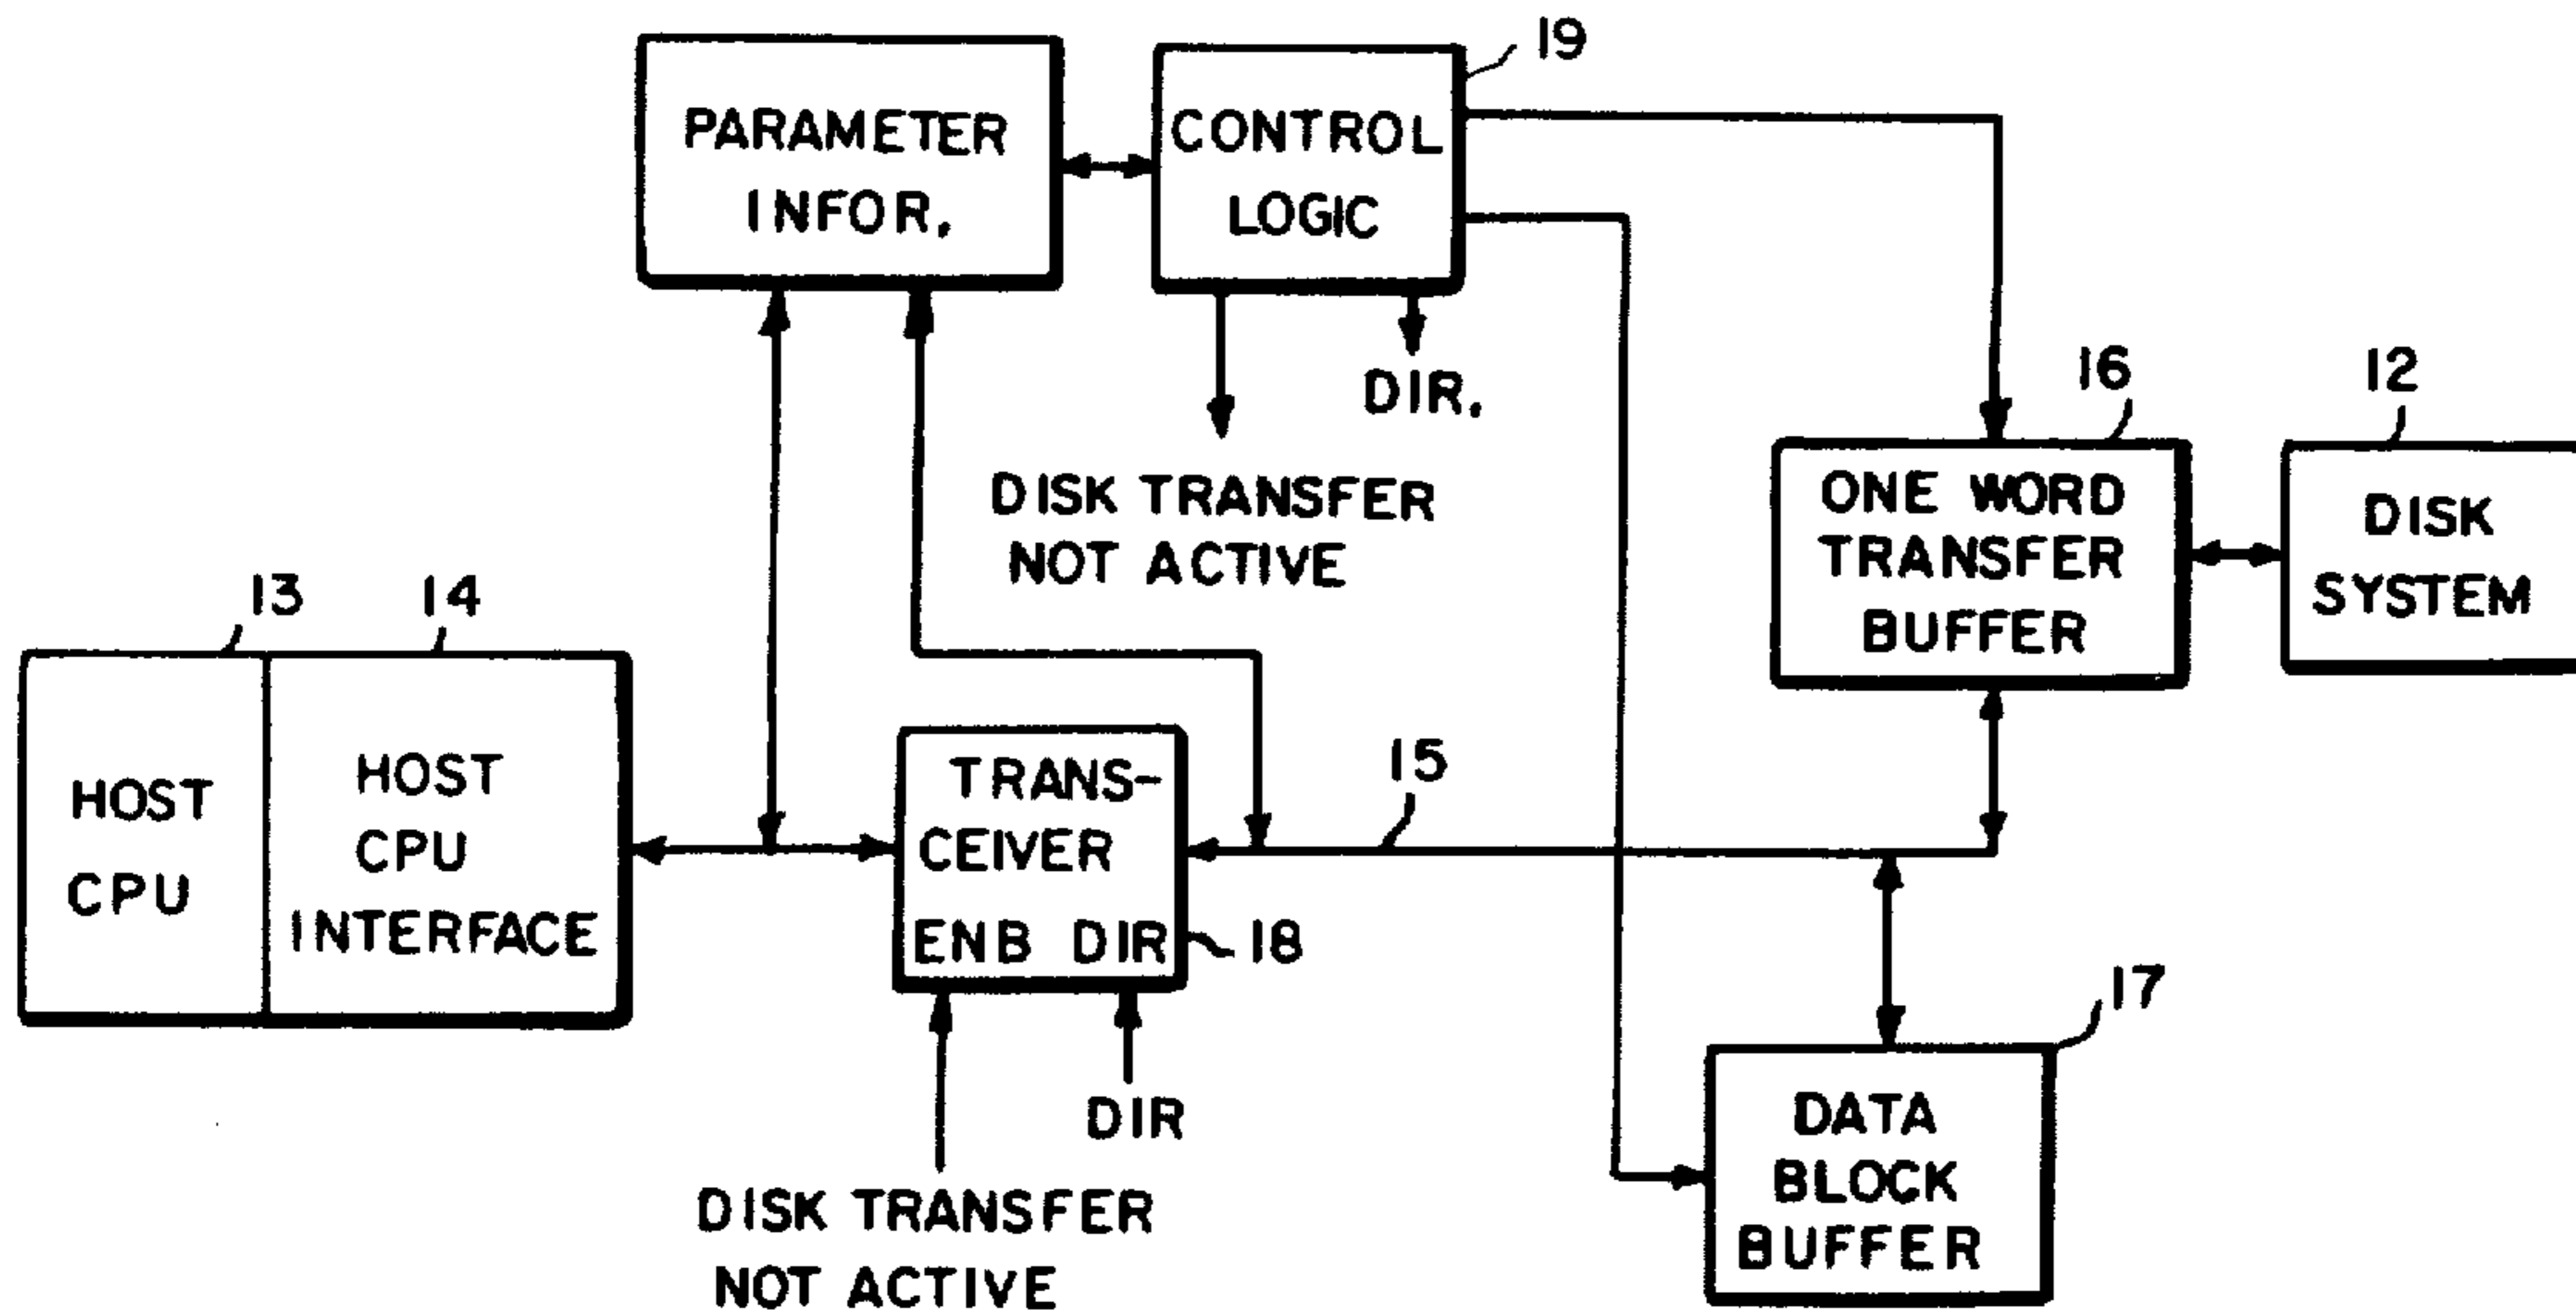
PARAMETER INFOR.

CONTROL LOGIC

19

DIR.

DISK TRANSFER NOT ACTIVE

16

12

ONE WORD TRANSFER BUFFER

DISK SYSTEM

13

14

HOST CPU

HOST CPU INTERFACE

TRANS-CEIVER ENB DIR

18

15

17

DIR

DISK TRANSFER NOT ACTIVE

DATA BLOCK BUFFER